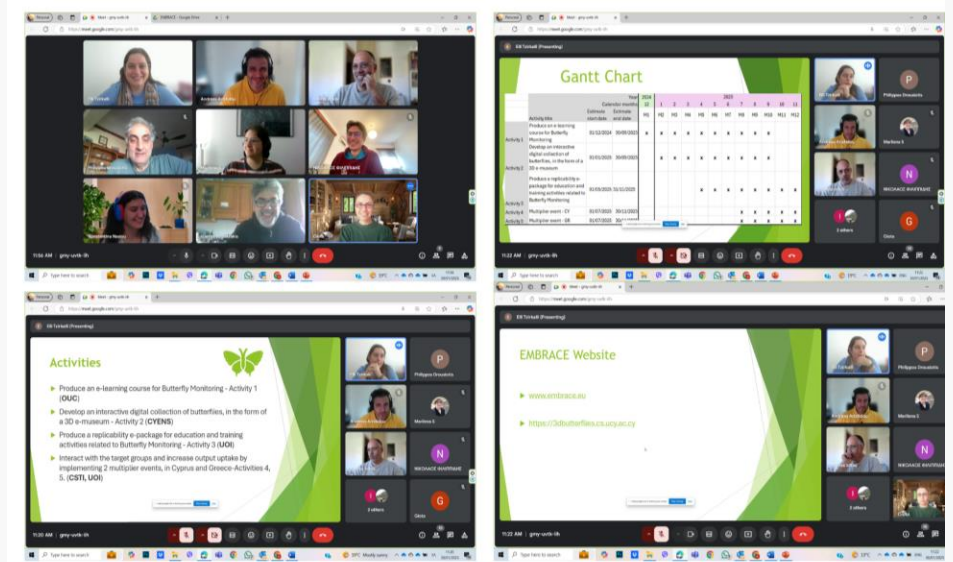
Meet - gmy-ucrb-ih
EMBRACE - Google Drive
https://meet.google.com/gmy-ucrb-ih
11:56 AM | gmy-ucrb-ih
Type here to search

Meet - gmy-ucrb-ih
Elli Tzirkalli (Presenting)
Gantt Chart

| | Activity title | Estimate start date | Estimate end date | Year 2024 Calendar months 12 M1 | 2025 1 M2 | 2 M3 | 3 M4 | 4 M5 | 5 M6 | 6 M7 | 7 M8 | 8 M9 | 9 M10 | 10 M11 | 11 M12 |
|---|---|---|---|---|---|---|---|---|---|---|---|---|---|---|---|
| Activity1 | Produce an e-learning course for Butterfly Monitoring | 01/12/2024 | 30/09/2025 | x | x | x | x | x | x | x | x | x | x | | |
| Activity2 | Develop an interactive digital collection of butterflies, in the form of a 3D e-museum | 01/01/2025 | 30/09/2025 | | x | x | x | x | x | x | x | x | x | | |
| Activity3 | Produce a replicability e-package for education and training activities related to Butterfly Monitoring | 01/03/2025 | 31/11/2025 | | | | x | x | x | x | x | x | x | x | x |
| Activity4 | Multiplier event - CY | 01/07/2025 | 30/11/2025 | | | | | | | | x | x | x | x | x |
| Activity5 | Multiplier event - GR | 01/07/2025 | 30/11/2025 | | | | | | | | x | x | x | x | x |

Philippos Drousiotis
Marilena S
MICHALIS KAVVEKKIS
2 others
Giota
11:22 AM | gmy-ucrb-ih

Elli Tzirkalli (Presenting)
Activities
▶ Produce an e-learning course for Butterfly Monitoring - Activity 1 (OUC)
▶ Develop an interactive digital collection of butterflies, in the form of a 3D e-museum - Activity 2 (CYENS)
▶ Produce a replicability e-package for education and training activities related to Butterfly Monitoring - Activity 3 (UOI)
▶ Interact with the target groups and increase output uptake by implementing 2 multiplier events, in Cyprus and Greece-Activities 4, 5. (CSTI, UOI)
Philippos Drousiotis
Marilena S
MICHALIS KAVVEKKIS
2 others
Giota
11:20 AM | gmy-ucrb-ih

Elli Tzirkalli (Presenting)
EMBRACE Website
▶ www.embrace.eu
▶ https://3dbutterflies.cs.ucy.ac.cy
Philippos Drousiotis
Marilena S
MICHALIS KAVVEKKIS
2 others
11:22 AM | gmy-ucrb-ih
Type here to search